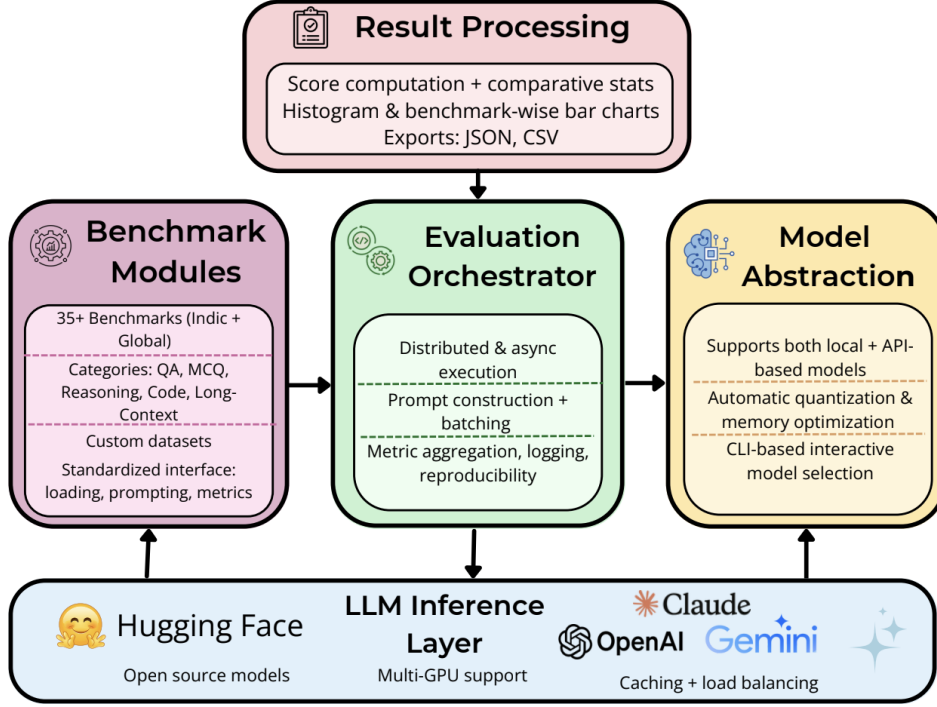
Result Processing

Score computation + comparative stats
Histogram & benchmark-wise bar charts
Exports: JSON, CSV

Benchmark Modules

35+ Benchmarks (Indic + Global)
Categories: QA, MCQ, Reasoning, Code, Long-Context
Custom datasets
Standardized interface: loading, prompting, metrics

Evaluation Orchestrator

Distributed & async execution
Prompt construction + batching
Metric aggregation, logging, reproducibility

Model Abstraction

Supports both local + API-based models
Automatic quantization & memory optimization
CLI-based interactive model selection

Hugging Face
Open source models

LLM Inference Layer
Multi-GPU support

Claude
OpenAI
Gemini
Caching + load balancing